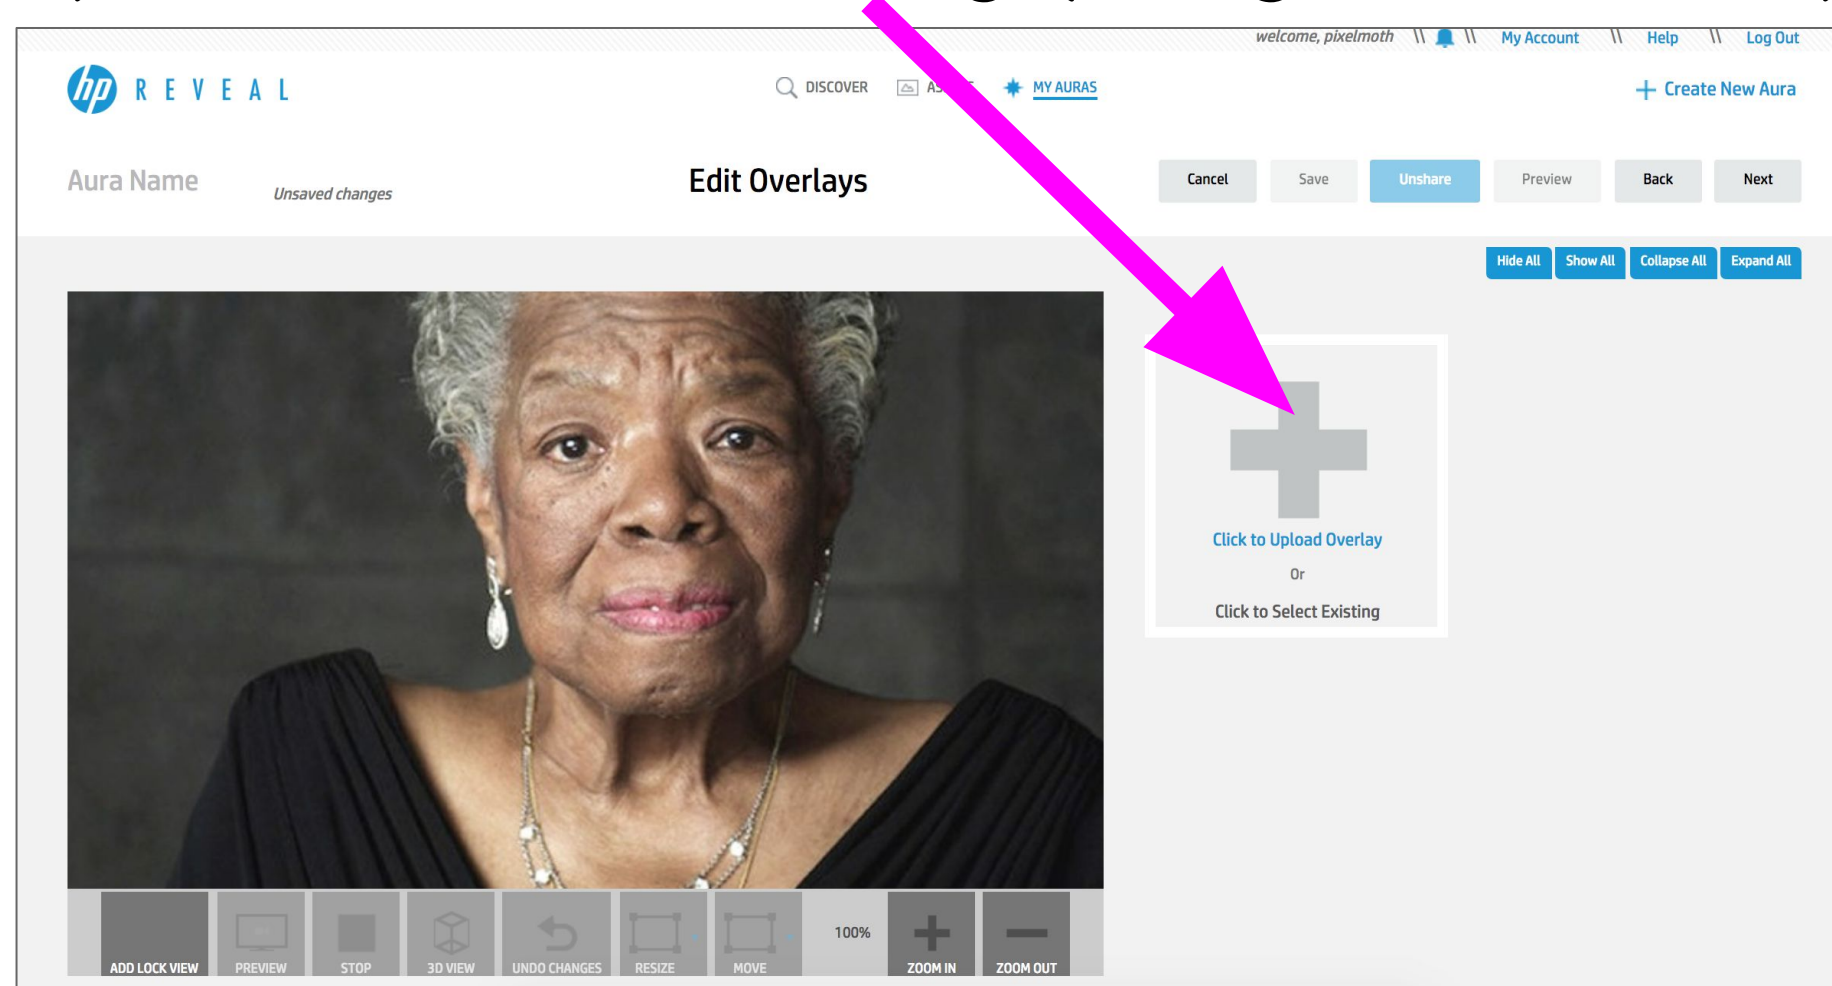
welcome, pixelmoth \\ \\ My Account \\ Help \\ Log Out

REVEAL

DISCOVER AS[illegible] MY AURAS

Create New Aura

Aura Name

Unsaved changes

Edit Overlays

Cancel Save Unshare Preview Back Next

Hide All Show All Collapse All Expand All

Click to Upload Overlay

Or

Click to Select Existing

ADD LOCK VIEW PREVIEW STOP 3D VIEW UNDO CHANGES RESIZE MOVE 100% ZOOM IN ZOOM OUT